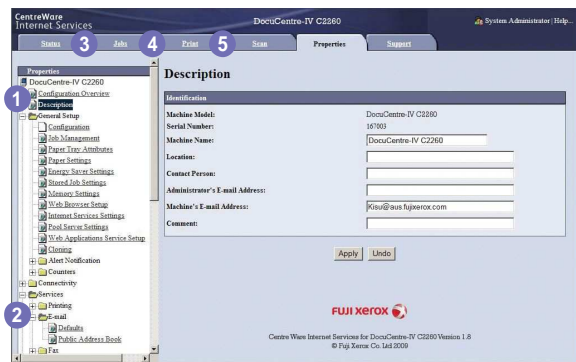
CentreWare
Internet Services

DocuCentre-IV C2260

System Administrator | Help...

Status 3 Jobs 4 Print 5 Scan Properties Support

Properties
DocuCentre-IV C2260
1 Configuration Overview
Description
General Setup
Configuration
Job Management
Paper Tray Attributes
Paper Settings
Energy Saver Settings
Stored Job Settings
Memory Settings
Web Browser Setup
Internet Services Settings
Pool Server Settings
Web Applications Service Setup
Cloning
Alert Notification
Counters
Connectivity
Services
Printing
2 E-mail
Defaults
Public Address Book
Fax

Description

Identification

| | |
|---|---|
| Machine Model: | DocuCentre-IV C2260 |
| Serial Number: | 167003 |
| Machine Name: | DocuCentre-IV C2260 |
| Location: | |
| Contact Person: | |
| Administrator's E-mail Address: | |
| Machine's E-mail Address: | Kisu@aus.fujixerox.com |
| Comment: | |

Apply Undo

FUJI XEROX

Centre Ware Internet Services for DocuCentre-IV C2260 Version 1.8
© Fuji Xerox Co. Ltd 2009